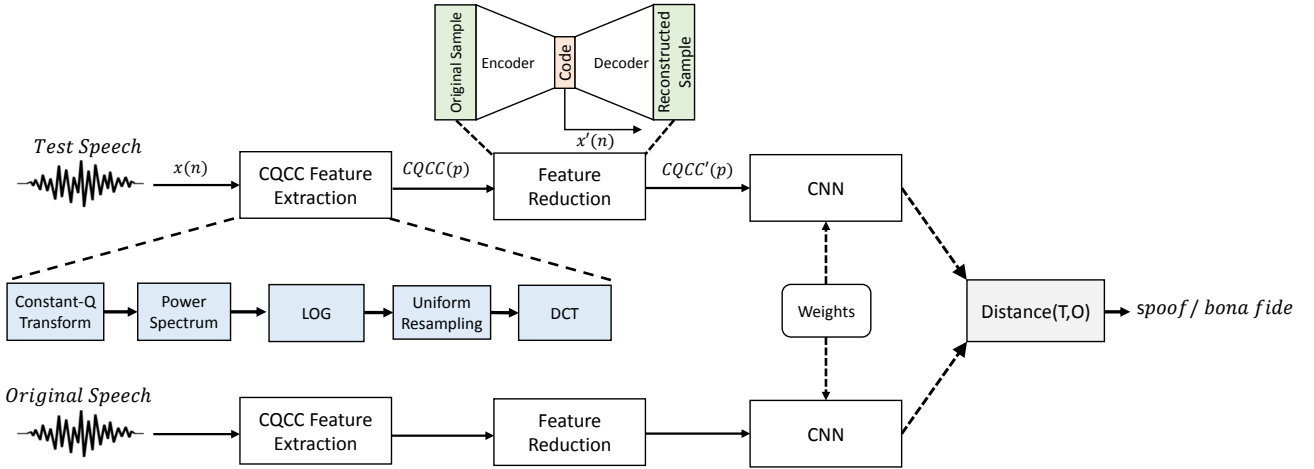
Original Sample
Encoder
Code
Decoder
Reconstructed Sample
$x'(n)$

$Test\ Speech$
$x(n)$
CQCC Feature Extraction
$CQCC(p)$
Feature Reduction
$CQCC'(p)$
CNN

Constant-Q Transform
Power Spectrum
LOG
Uniform Resampling
DCT

Weights

Distance(T,O)
$spoof\ /\ bona\ fide$

$Original\ Speech$
CQCC Feature Extraction
Feature Reduction
CNN